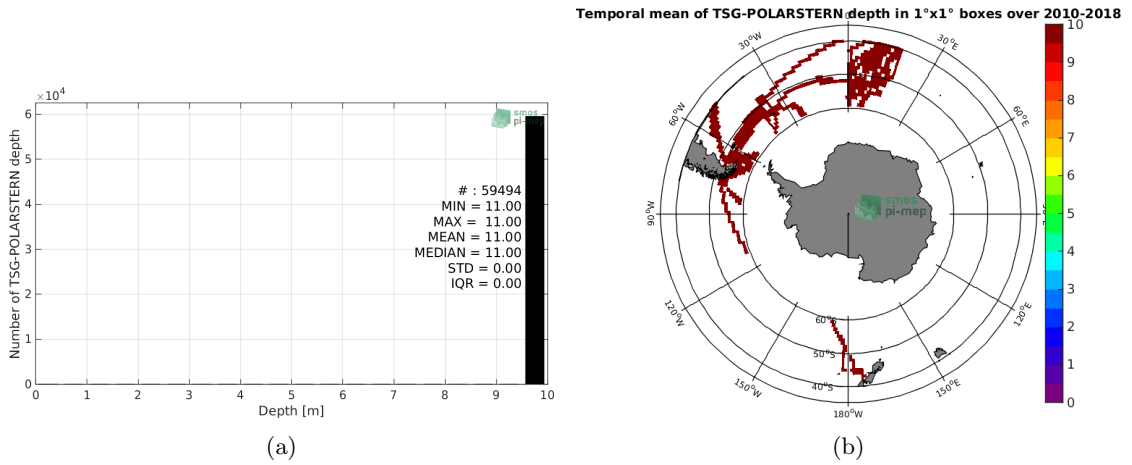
$\times 10^4$
6
5
4
3
2
1
0
Number of TSG-POLARSTERN depth
smos pi-mep
# : 59494
MIN = 11.00
MAX = 11.00
MEAN = 11.00
MEDIAN = 11.00
STD = 0.00
IQR = 0.00
0 1 2 3 4 5 6 7 8 9 10
Depth [m]
(a)

Temporal mean of TSG-POLARSTERN depth in 1°x1° boxes over 2010-2018
30°W
30°E
60°W
60°E
90°W
120°W
120°E
150°W
150°E
180°W
60°S
50°S
40°S
smos pi-mep
10
9
8
7
6
5
4
3
2
1
0
(b)